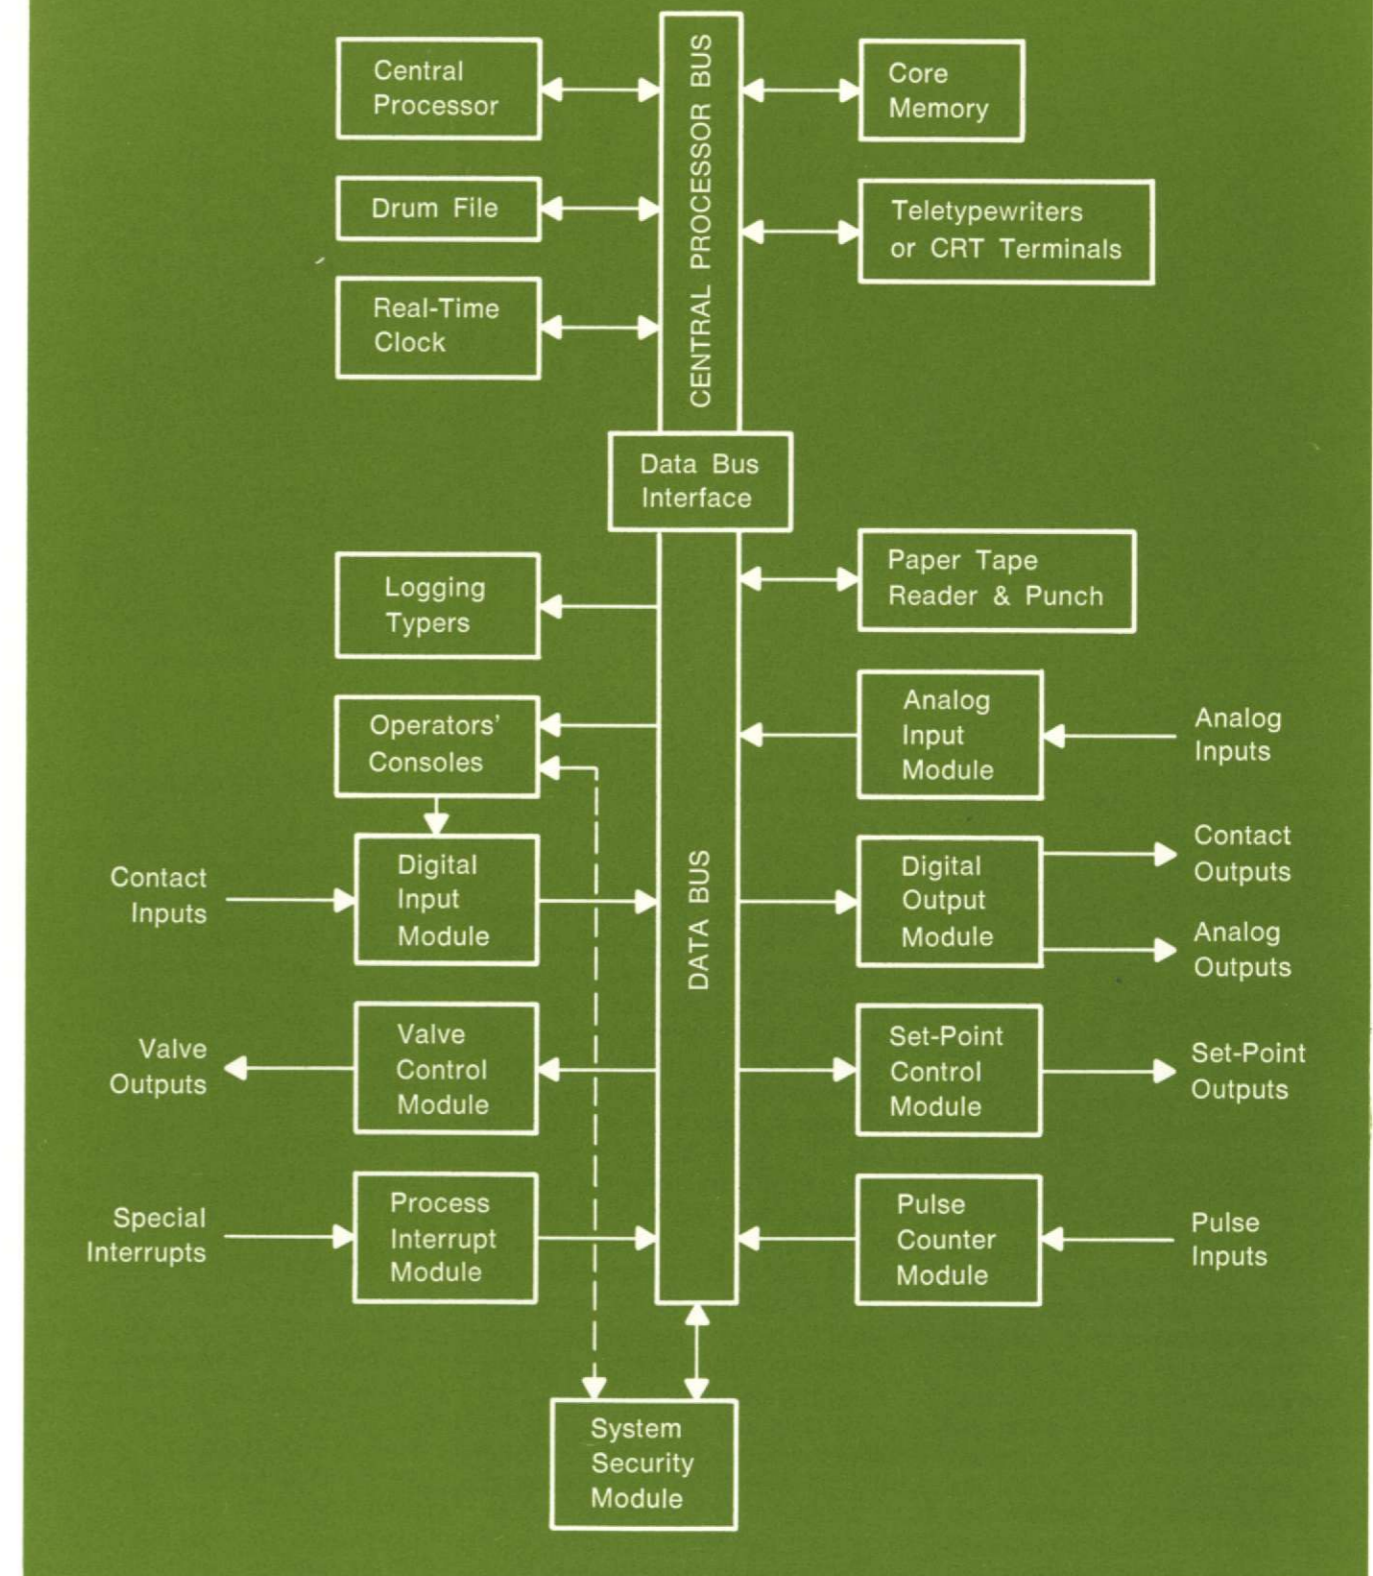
Central Processor

CENTRAL PROCESSOR BUS

Core Memory

Drum File

Teletypewriters or CRT Terminals

Real-Time Clock

Data Bus Interface

Logging Typers

Paper Tape Reader & Punch

Operators' Consoles

Analog Input Module

Analog Inputs

Contact Inputs

Digital Input Module

DATA BUS

Digital Output Module

Contact Outputs

Analog Outputs

Valve Outputs

Valve Control Module

Set-Point Control Module

Set-Point Outputs

Special Interrupts

Process Interrupt Module

Pulse Counter Module

Pulse Inputs

System Security Module